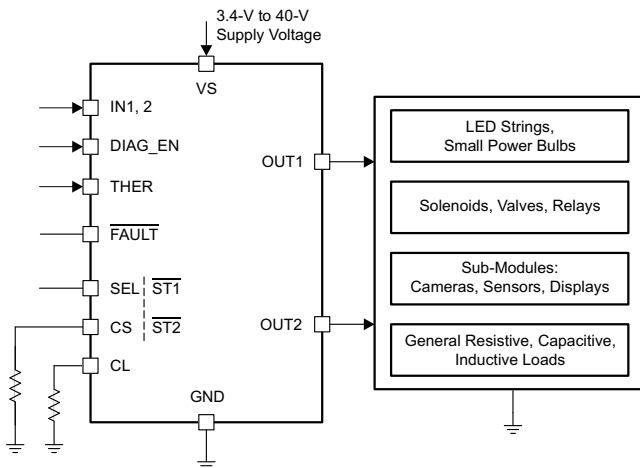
3.4-V to 40-V
Supply Voltage

VS

IN1, 2

DIAG_EN

THER

$\overline{\text{FAULT}}$

SEL | $\overline{\text{ST1}}$

CS | $\overline{\text{ST2}}$

CL

GND

OUT1

OUT2

LED Strings, Small Power Bulbs

Solenoids, Valves, Relays

Sub-Modules: Cameras, Sensors, Displays

General Resistive, Capacitive, Inductive Loads